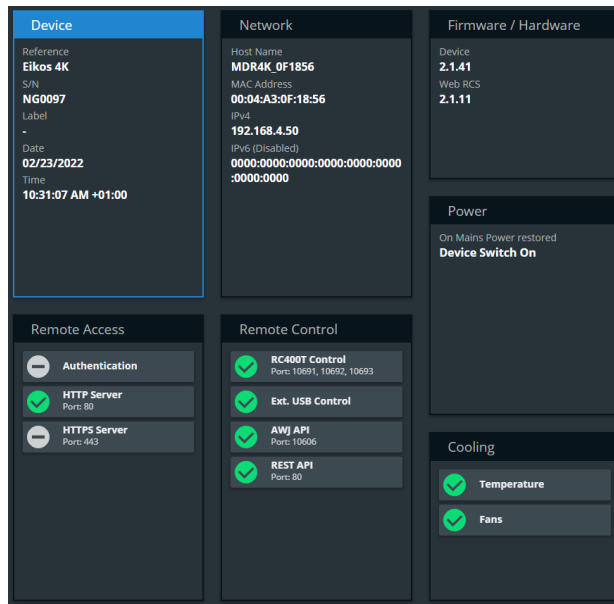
Device

Reference
Eikos 4K
S/N
NG0097
Label
-
Date
02/23/2022
Time
10:31:07 AM +01:00

Network

Host Name
MDR4K_0F1856
MAC Address
00:04:A3:0F:18:56
IPv4
192.168.4.50
IPv6 (Disabled)
0000:0000:0000:0000:0000:0000:0000:0000

Firmware / Hardware

Device
2.1.41
Web RCS
2.1.11

Power

On Mains Power restored
Device Switch On

Remote Access

Authentication

HTTP Server
Port: 80

HTTPS Server
Port: 443

Remote Control

RC400T Control
Port: 10691, 10692, 10693

Ext. USB Control

AWJ API
Port: 10606

REST API
Port: 80

Cooling

Temperature

Fans